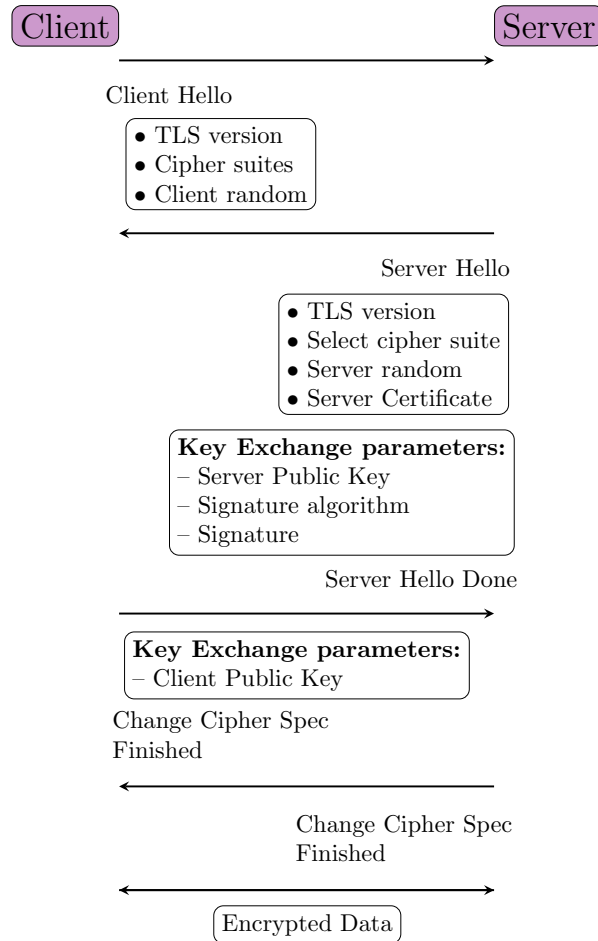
Client

Server

Client Hello

• TLS version
• Cipher suites
• Client random

Server Hello

• TLS version
• Select cipher suite
• Server random
• Server Certificate

**Key Exchange parameters:**
– Server Public Key
– Signature algorithm
– Signature

Server Hello Done

**Key Exchange parameters:**
– Client Public Key

Change Cipher Spec
Finished

Change Cipher Spec
Finished

Encrypted Data